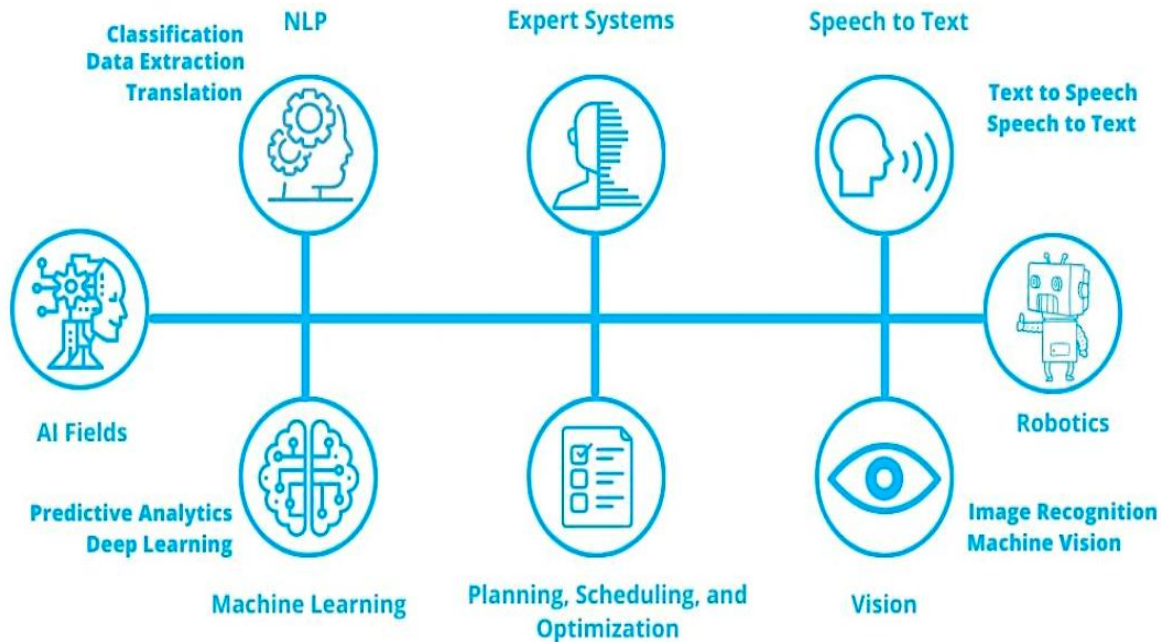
Classification
Data Extraction
Translation

NLP

Expert Systems

Speech to Text

Text to Speech
Speech to Text

AI Fields

Robotics

Predictive Analytics
Deep Learning

Machine Learning

Planning, Scheduling, and Optimization

Vision

Image Recognition
Machine Vision